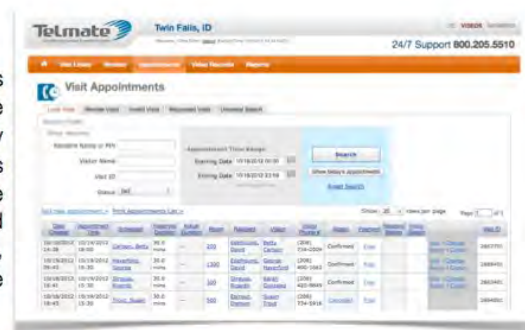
Telmate

Twin Falls, ID

24/7 Support 800.205.5510

Visit Appointments

Search

Show today's appointments

Appointment Time Range

Starting Date 10/18/2012 00:00

Ending Date 10/18/2012 23:59

Resident Name or PIN

Visitor Name

Visit ID

Status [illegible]

Show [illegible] views per page

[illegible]

| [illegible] | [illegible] | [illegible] | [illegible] | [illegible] | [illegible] | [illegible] | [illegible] | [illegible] | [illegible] | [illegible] | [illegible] | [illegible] |
|---|---|---|---|---|---|---|---|---|---|---|---|---|
| 10/18/2012 14:30 | 10/19/2012 16:00 | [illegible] | 30.0 mins | — | 100 | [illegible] | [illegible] | (208) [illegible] | Confirmed | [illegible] | | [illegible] |
| 10/18/2012 09:45 | 10/19/2012 15:30 | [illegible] | 30.0 mins | — | 1300 | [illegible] | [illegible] | (208) 400-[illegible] | Confirmed | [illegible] | | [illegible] |
| 10/18/2012 09:41 | 10/19/2012 15:30 | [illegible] | 30.0 mins | — | 500 | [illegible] | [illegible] | (208) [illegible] | Confirmed | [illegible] | | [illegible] |
| 10/18/2012 09:40 | 10/19/2012 15:30 | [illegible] | 30.0 mins | — | 500 | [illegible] | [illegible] | (208) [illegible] | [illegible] | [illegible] | | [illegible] |